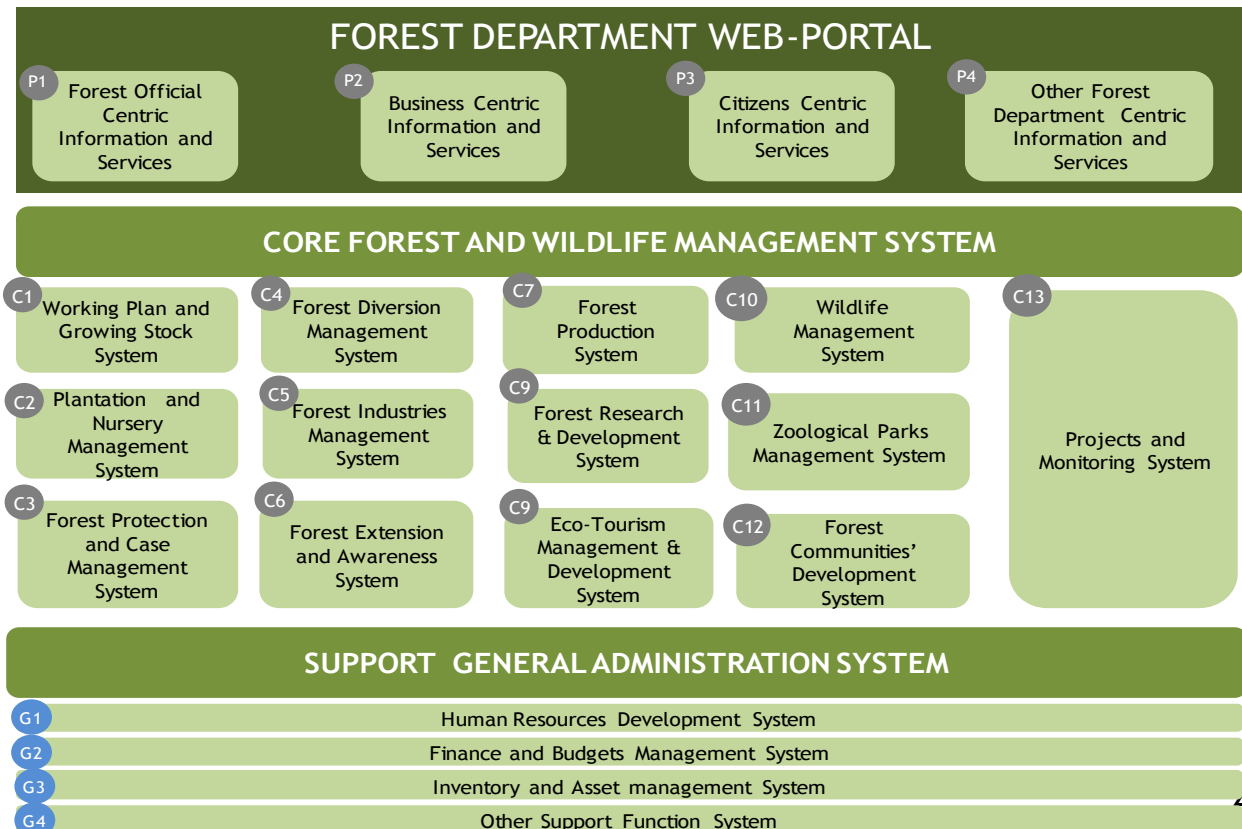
FOREST DEPARTMENT WEB-PORTAL

P1 Forest Official Centric Information and Services

P2 Business Centric Information and Services

P3 Citizens Centric Information and Services

P4 Other Forest Department Centric Information and Services

CORE FOREST AND WILDLIFE MANAGEMENT SYSTEM

C1 Working Plan and Growing Stock System

C4 Forest Diversion Management System

C7 Forest Production System

C10 Wildlife Management System

C13 Projects and Monitoring System

C2 Plantation and Nursery Management System

C5 Forest Industries Management System

C9 Forest Research & Development System

C11 Zoological Parks Management System

C3 Forest Protection and Case Management System

C6 Forest Extension and Awareness System

C9 Eco-Tourism Management & Development System

C12 Forest Communities' Development System

SUPPORT GENERAL ADMINISTRATION SYSTEM

G1 Human Resources Development System

G2 Finance and Budgets Management System

G3 Inventory and Asset management System

G4 Other Support Function System